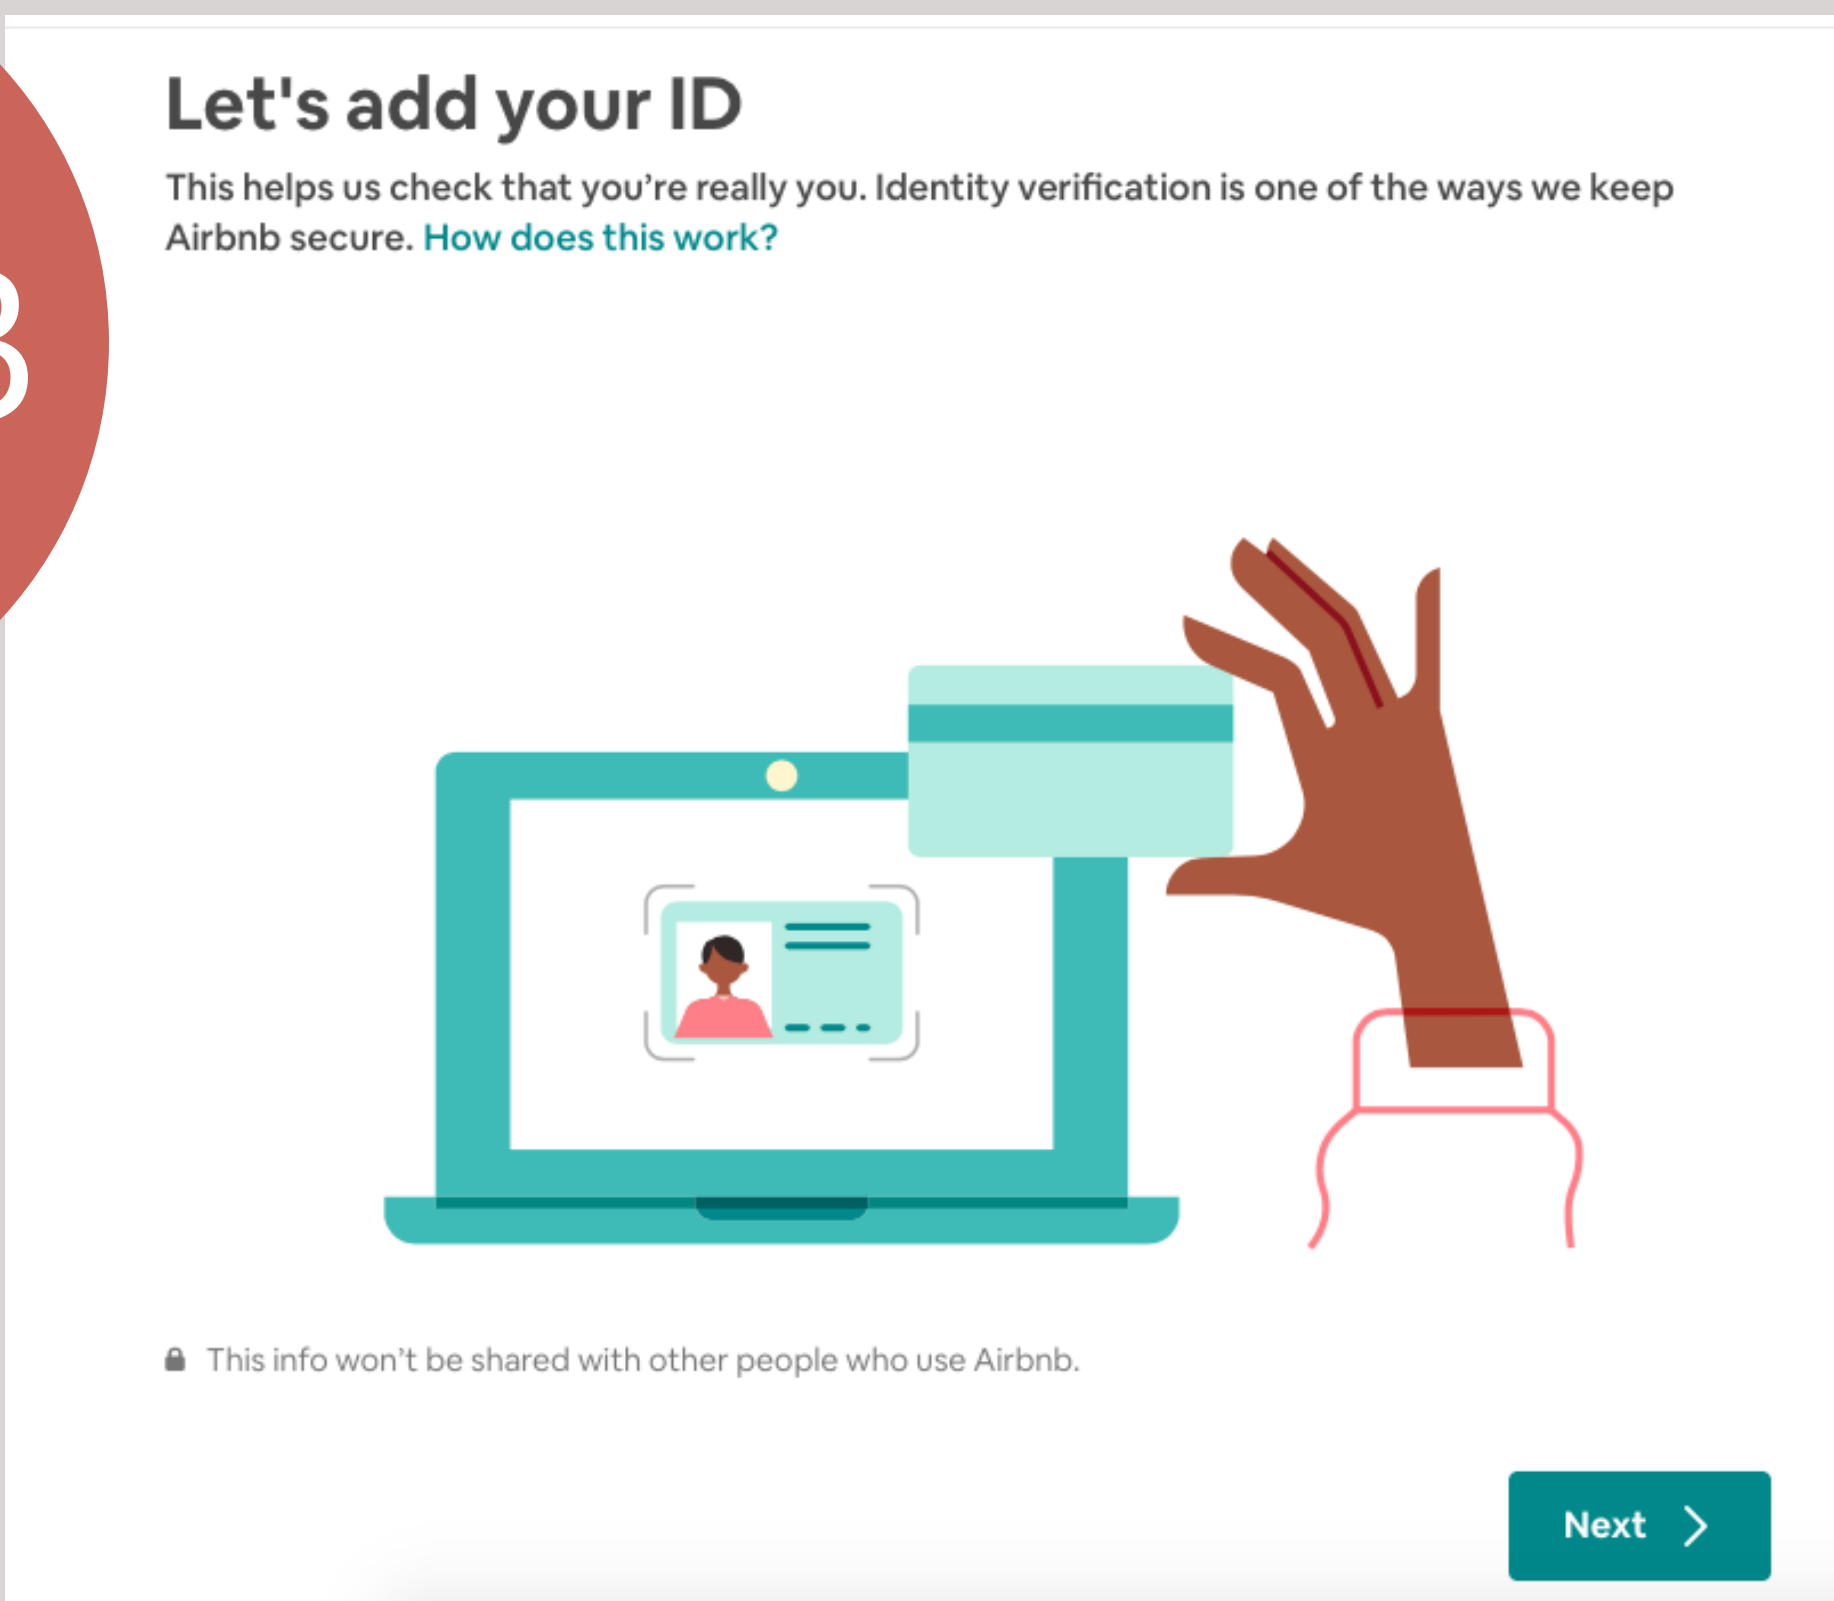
3

Let's add your ID

This helps us check that you're really you. Identity verification is one of the ways we keep Airbnb secure. How does this work?

This info won't be shared with other people who use Airbnb.

Next